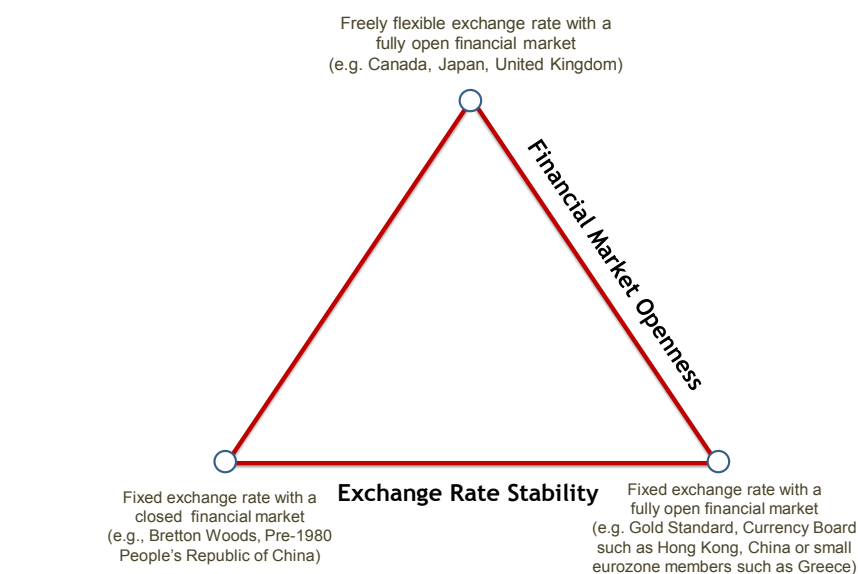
Freely flexible exchange rate with a fully open financial market (e.g. Canada, Japan, United Kingdom)

Financial Market Openness

Fixed exchange rate with a closed financial market (e.g., Bretton Woods, Pre-1980 People's Republic of China)

Exchange Rate Stability

Fixed exchange rate with a fully open financial market (e.g. Gold Standard, Currency Board such as Hong Kong, China or small eurozone members such as Greece)